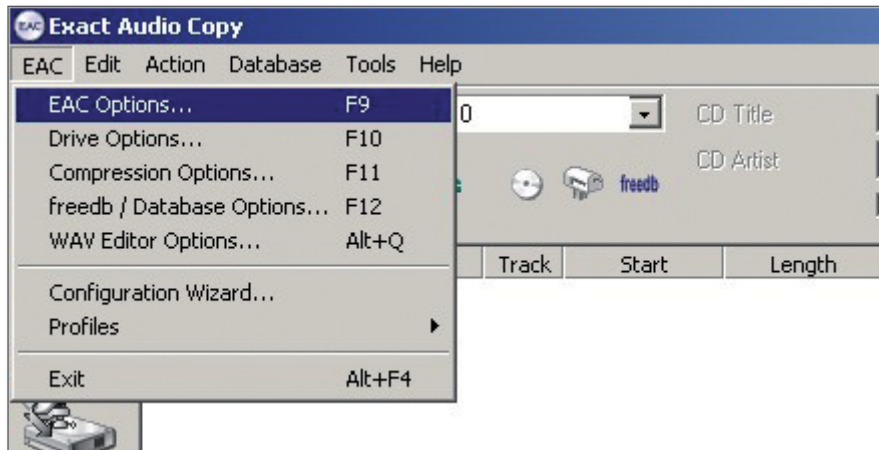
EAC Exact Audio Copy

EAC Edit Action Database Tools Help

EAC Options... F9
Drive Options... F10
Compression Options... F11
freedb / Database Options... F12
WAV Editor Options... Alt+Q

Configuration Wizard...
Profiles

Exit Alt+F4

0

CD Title
CD Artist

freedb

Track Start Length